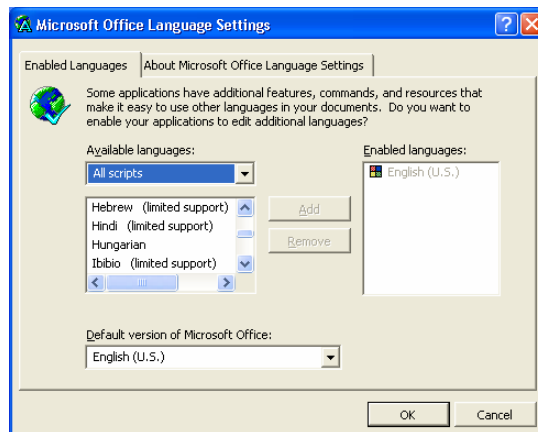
Microsoft Office Language Settings

Enabled Languages | About Microsoft Office Language Settings

Some applications have additional features, commands, and resources that make it easy to use other languages in your documents. Do you want to enable your applications to edit additional languages?

Available languages:

All scripts

Hebrew (limited support)
Hindi (limited support)
Hungarian
Ibibio (limited support)

Add

Remove

Enabled languages:

English (U.S.)

Default version of Microsoft Office:

English (U.S.)

OK

Cancel